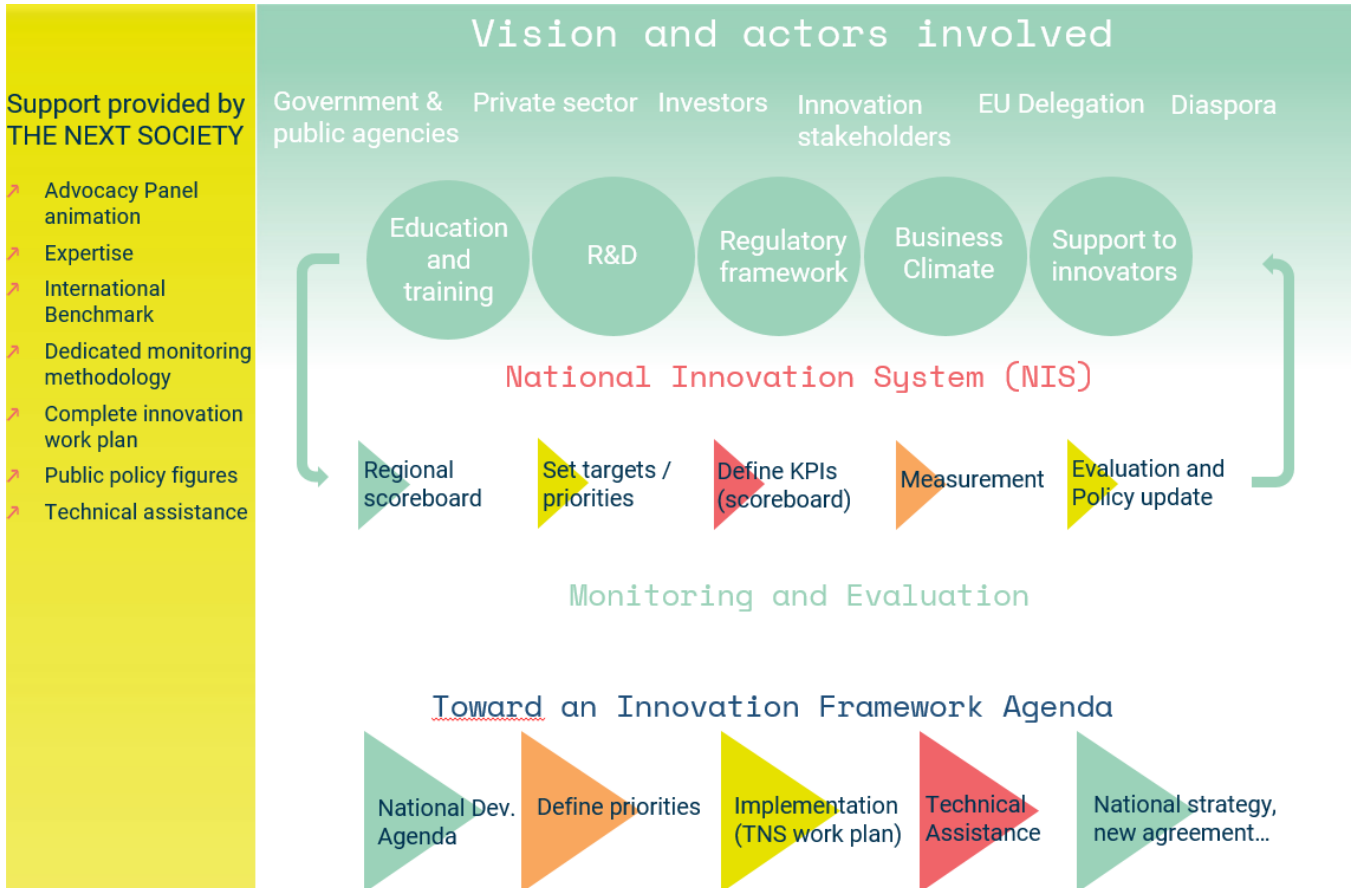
Support provided by THE NEXT SOCIETY

Advocacy Panel animation

Expertise

International Benchmark

Dedicated monitoring methodology

Complete innovation work plan

Public policy figures

Technical assistance

Vision and actors involved

Government & public agencies

Private sector

Investors

Innovation stakeholders

EU Delegation

Diaspora

Education and training

R&D

Regulatory framework

Business Climate

Support to innovators

National Innovation System (NIS)

Regional scoreboard

Set targets / priorities

Define KPIs (scoreboard)

Measurement

Evaluation and Policy update

Monitoring and Evaluation

Toward an Innovation Framework Agenda

National Dev. Agenda

Define priorities

Implementation (TNS work plan)

Technical Assistance

National strategy, new agreement…